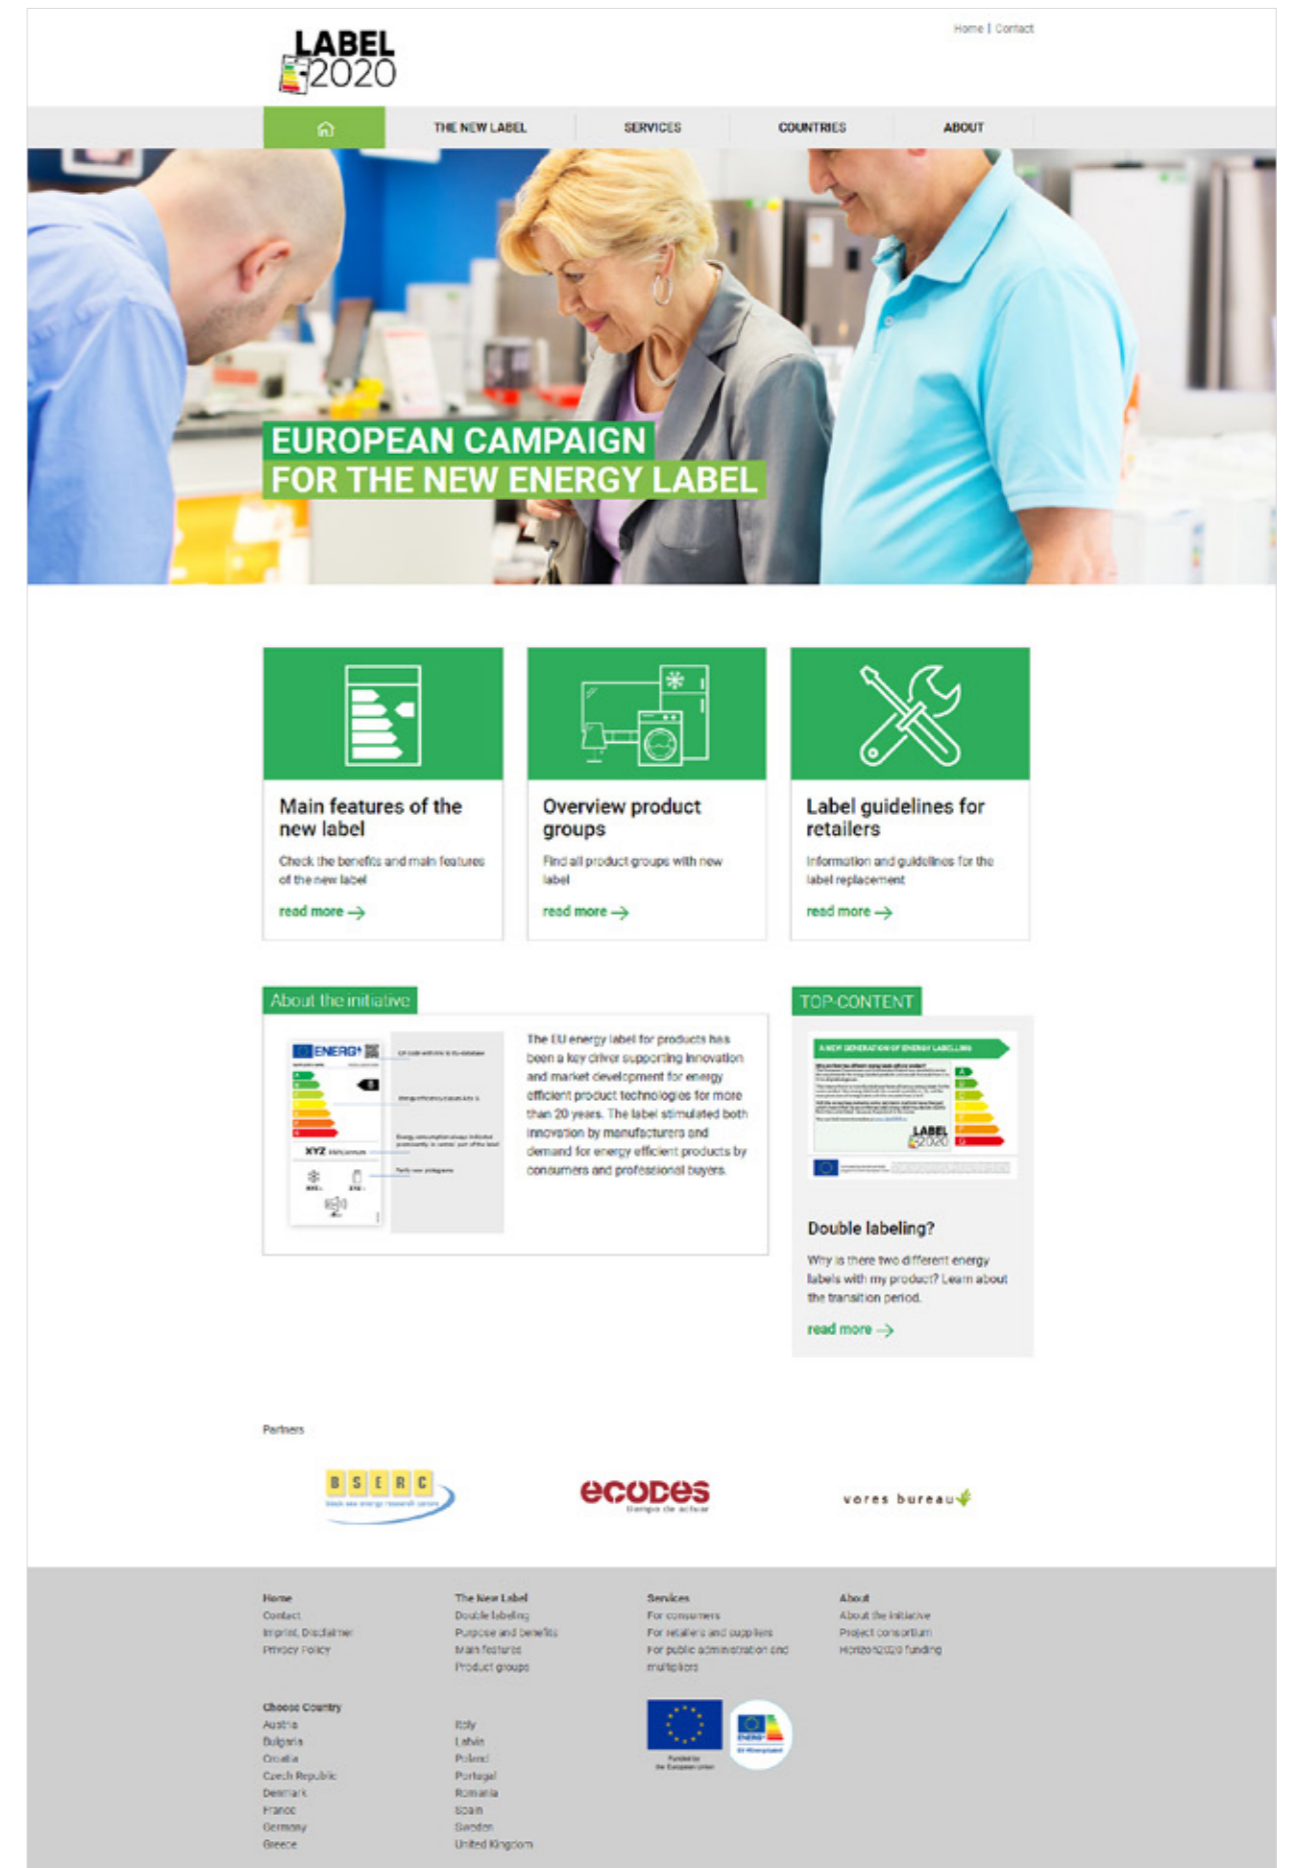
LABEL 2020

Home | Contact

THE NEW LABEL
SERVICES
COUNTRIES
ABOUT

EUROPEAN CAMPAIGN FOR THE NEW ENERGY LABEL

Main features of the new label

Check the benefits and main features of the new label

read more

Overview product groups

Find all product groups with new label

read more

Label guidelines for retailers

Information and guidelines for the label replacement

read more

About the initiative

ENERG

XYZ

The EU energy label for products has been a key driver supporting innovation and market development for energy efficient product technologies for more than 20 years. The label stimulated both innovation by manufacturers and demand for energy efficient products by consumers and professional buyers.

TOP-CONTENT

A NEW GENERATION OF ENERGY LABELLING

LABEL 2020

Double labeling?

Why is there two different energy labels with my product? Learn about the transition period.

read more

Partners

B S E R C

ecodes

vores bureau

Home
Contact
Imprint, Disclaimer
Privacy Policy

The New Label
Double labeling
Purpose and benefits
Main features
Product groups

Services
For consumers
For retailers and suppliers
For public administration and multipliers

About
About the initiative
Project consortium
Horizon2020 funding

Choose Country
Austria
Bulgaria
Croatia
Czech Republic
Denmark
France
Germany
Greece

Italy
Latvia
Poland
Portugal
Romania
Spain
Sweden
United Kingdom

Funded by the European Union